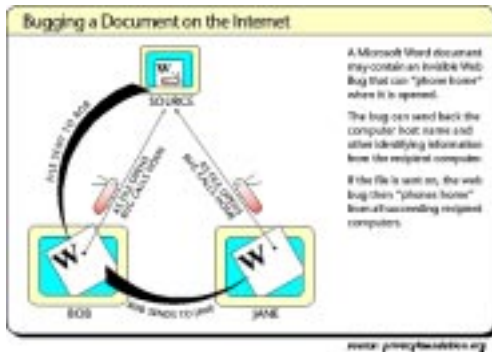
Bugging a Document on the Internet

A Microsoft Word document may contain an invisible Web Bug that can "phone home" when it is opened.

The bug can send back the computer host name and other identifying information from the recipient computer.

If the file is sent on, the web bug then "phones home" from all succeeding recipient computers.

SOURCE

FILE SENT TO BOB

ATTACHED BUG CALLS HOME

ATTACHED BUG CALLS HOME

W

BOB

W

JANE

BOB SENDS TO JANE

source: privacyfoundation.org